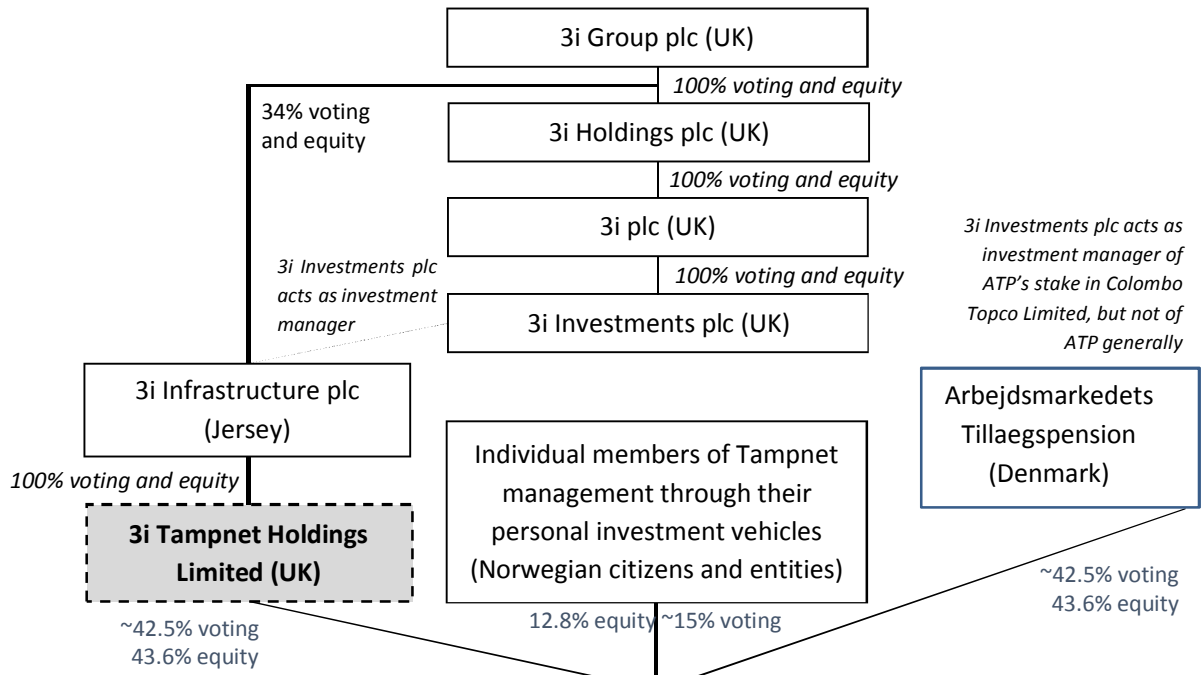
3i Group plc (UK)

100% voting and equity

34% voting and equity

3i Holdings plc (UK)

100% voting and equity

3i plc (UK)

3i Investments plc acts as investment manager of ATP's stake in Colombo Topco Limited, but not of ATP generally

3i Investments plc acts as investment manager

100% voting and equity

3i Investments plc (UK)

3i Infrastructure plc (Jersey)

Arbejdsmarkedets Tillaegspension (Denmark)

100% voting and equity

Individual members of Tampnet management through their personal investment vehicles (Norwegian citizens and entities)

3i Tampnet Holdings Limited (UK)

~42.5% voting 43.6% equity

12.8% equity ~15% voting

~42.5% voting 43.6% equity